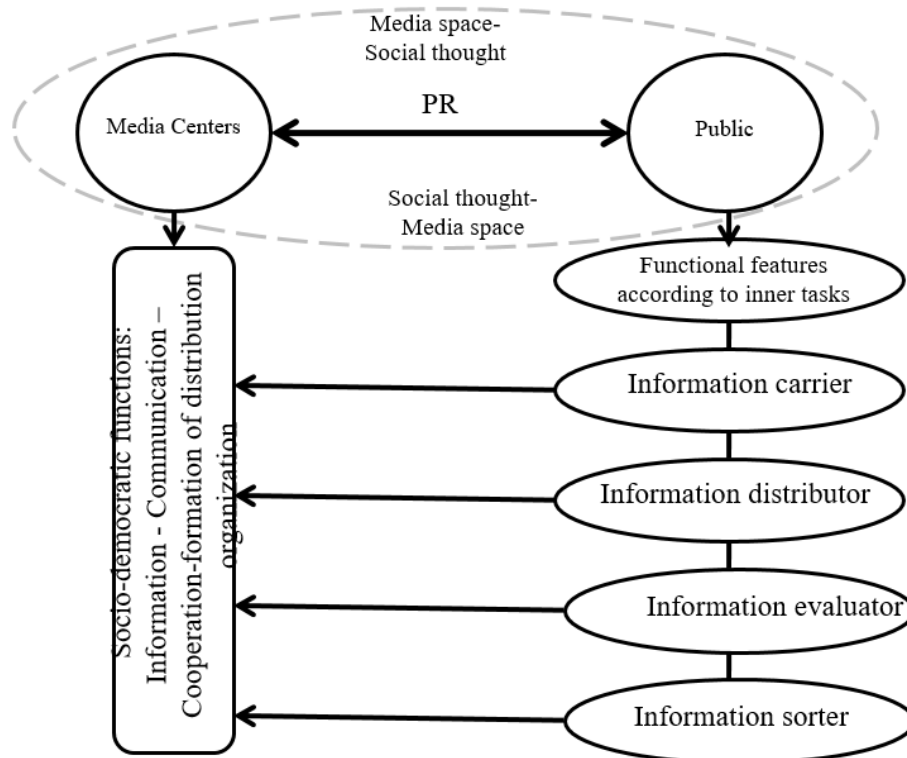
Media space-
Social thought

Media Centers

PR

Public

Social thought-
Media space

Socio-democratic functions:
Information - Communication –
Cooperation-formation of distribution
organization

Functional features
according to inner tasks

Information carrier

Information distributor

Information evaluator

Information sorter